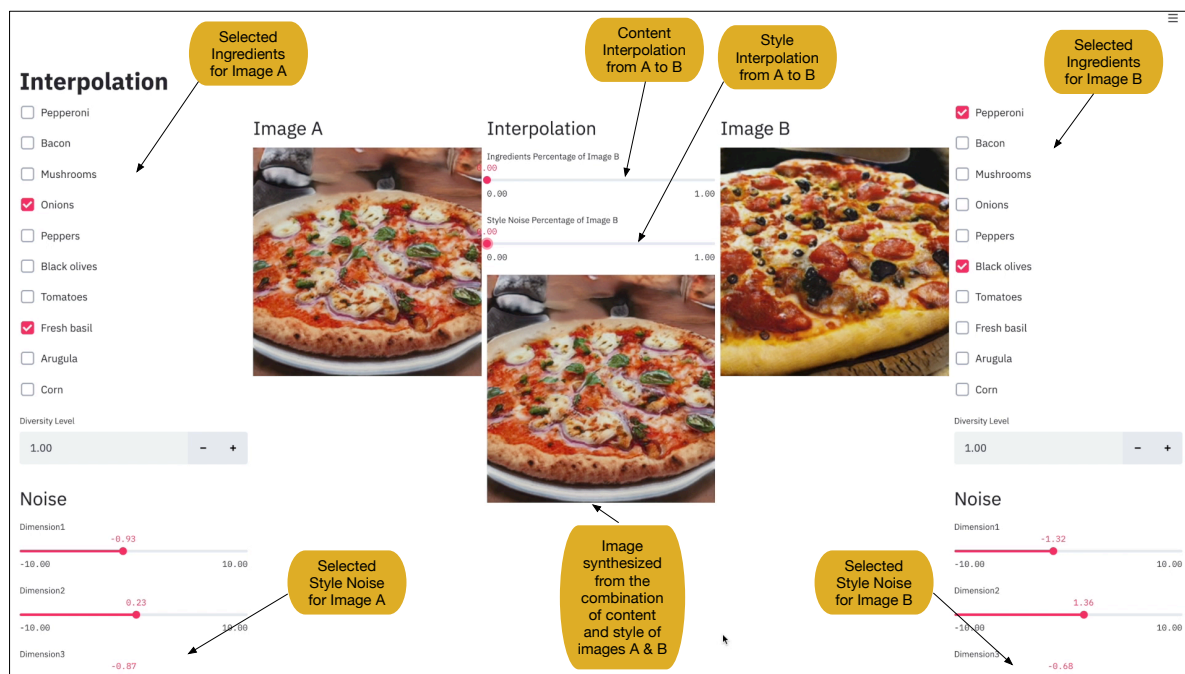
Selected Ingredients for Image A

Content Interpolation from A to B

Style Interpolation from A to B

Selected Ingredients for Image B

Interpolation

Pepperoni
Bacon
Mushrooms
Onions
Peppers
Black olives
Tomatoes
Fresh basil
Arugula
Corn

Diversity Level
1.00 − +

Noise
Dimension1
-0.93
-10.00 10.00
Dimension2
0.23
-10.00 10.00
Dimension3
-0.87

Image A

Interpolation
Ingredients Percentage of Image B
.00
0.00 1.00
Style Noise Percentage of Image B
.00
0.00 1.00

Image B

Pepperoni
Bacon
Mushrooms
Onions
Peppers
Black olives
Tomatoes
Fresh basil
Arugula
Corn

Diversity Level
1.00 − +

Noise
Dimension1
-1.32
-10.00 10.00
Dimension2
1.36
-10.00 10.00
Dimension3
-0.68

Selected Style Noise for Image A

Image synthesized from the combination of content and style of images A & B

Selected Style Noise for Image B